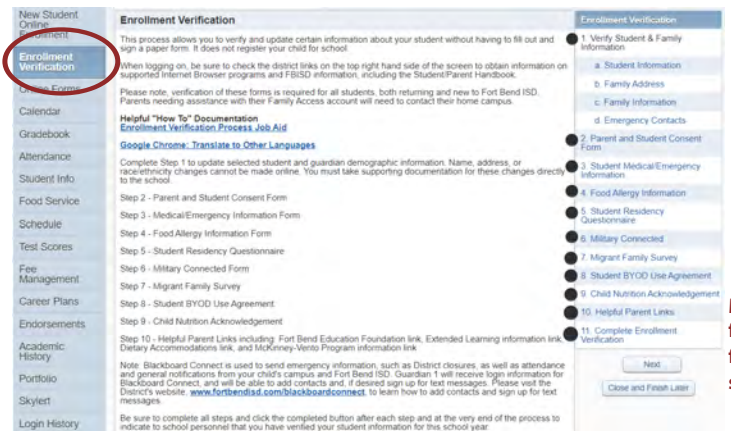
New Student Online Enrollment

Enrollment Verification

Online Forms

Calendar

Gradebook

Attendance

Student Info

Food Service

Schedule

Test Scores

Fee Management

Career Plans

Endorsements

Academic History

Portfolio

SkyIert

Login History

Enrollment Verification

This process allows you to verify and update certain information about your student without having to fill out and sign a paper form. It does not register your child for school.

When logging on, be sure to check the district links on the top right hand side of the screen to obtain information on supported Internet Browser programs and FBISD information, including the Student/Parent Handbook.

Please note, verification of these forms is required for all students, both returning and new to Fort Bend ISD. Parents needing assistance with their Family Access account will need to contact their home campus.

Helpful "How To" Documentation
Enrollment Verification Process Job Aid

Google Chrome: Translate to Other Languages

Complete Step 1 to update selected student and guardian demographic information. Name, address, or race/ethnicity changes cannot be made online. You must take supporting documentation for these changes directly to the school.

Step 2 - Parent and Student Consent Form

Step 3 - Medical/Emergency Information Form

Step 4 - Food Allergy Information Form

Step 5 - Student Residency Questionnaire

Step 6 - Military Connected Form

Step 7 - Migrant Family Survey

Step 8 - Student BYOD Use Agreement

Step 9 - Child Nutrition Acknowledgement

Step 10 - Helpful Parent Links including: Fort Bend Education Foundation link, Extended Learning information link, Dietary Accommodations link, and McKinney-Vento Program information link

Note: Blackboard Connect is used to send emergency information, such as District closures, as well as attendance and general notifications from your child's campus and Fort Bend ISD. Guardian 1 will receive login information for Blackboard Connect, and will be able to add contacts and, if desired sign up for text messages. Please visit the District's website, www.fortbendisd.com/blackboardconnect, to learn how to add contacts and sign up for text messages.

Be sure to complete all steps and click the completed button after each step and at the very end of the process to indicate to school personnel that you have verified your student information for this school year.

Enrollment Verification

1. Verify Student & Family Information

a. Student Information

b. Family Address

c. Family Information

d. Emergency Contacts

2. Parent and Student Consent Form

3. Student Medical/Emergency Information

4. Food Allergy Information

5. Student Residency Questionnaire

6. Military Connected

7. Migrant Family Survey

8. Student BYOD Use Agreement

9. Child Nutrition Acknowledgement

10. Helpful Parent Links

11. Complete Enrollment Verification

Next

Close and Finish Later